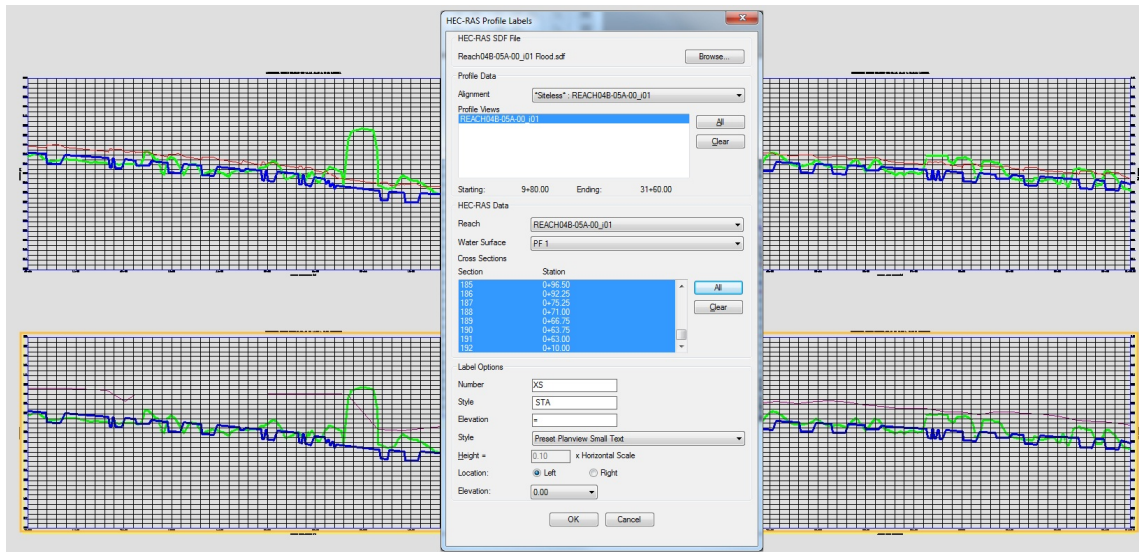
HEC-RAS Profile Labels

HEC-RAS SDF File

Reach04B-05A-00_i01 Flood.sdf

Browse...

Profile Data

Alignment

"Siteless" : REACH04B-05A-00_i01

Profile Views

REACH04B-05A-00_i01

All

Clear

Starting: 9+80.00 Ending: 31+60.00

HEC-RAS Data

Reach

REACH04B-05A-00_i01

Water Surface

PF 1

Cross Sections

| Section | Station |
|---|---|
| 185 | 0+96.50 |
| 186 | 0+92.25 |
| 187 | 0+75.25 |
| 188 | 0+71.00 |
| 189 | 0+66.75 |
| 190 | 0+63.75 |
| 191 | 0+63.00 |
| 192 | 0+10.00 |

All

Clear

Label Options

Number XS

Style STA

Elevation =

Style Preset Planview Small Text

Height = 0.10 x Horizontal Scale

Location: Left Right

Elevation: 0.00

OK Cancel